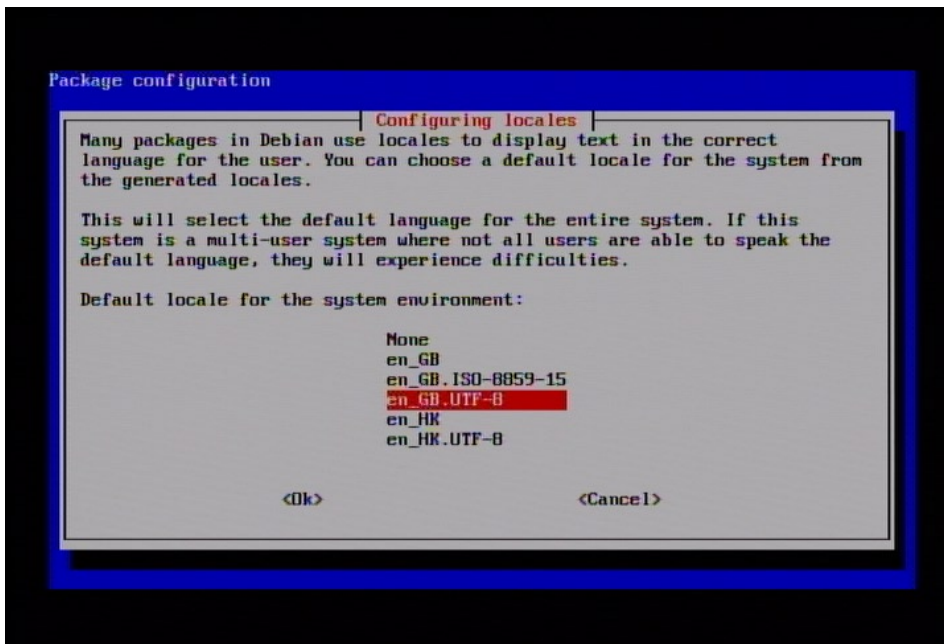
Package configuration

Configuring locales

Many packages in Debian use locales to display text in the correct language for the user. You can choose a default locale for the system from the generated locales.

This will select the default language for the entire system. If this system is a multi-user system where not all users are able to speak the default language, they will experience difficulties.

Default locale for the system environment:

None
en_GB
en_GB.ISO-8859-15
en_GB.UTF-8
en_HK
en_HK.UTF-8

<Ok>

<Cancel>